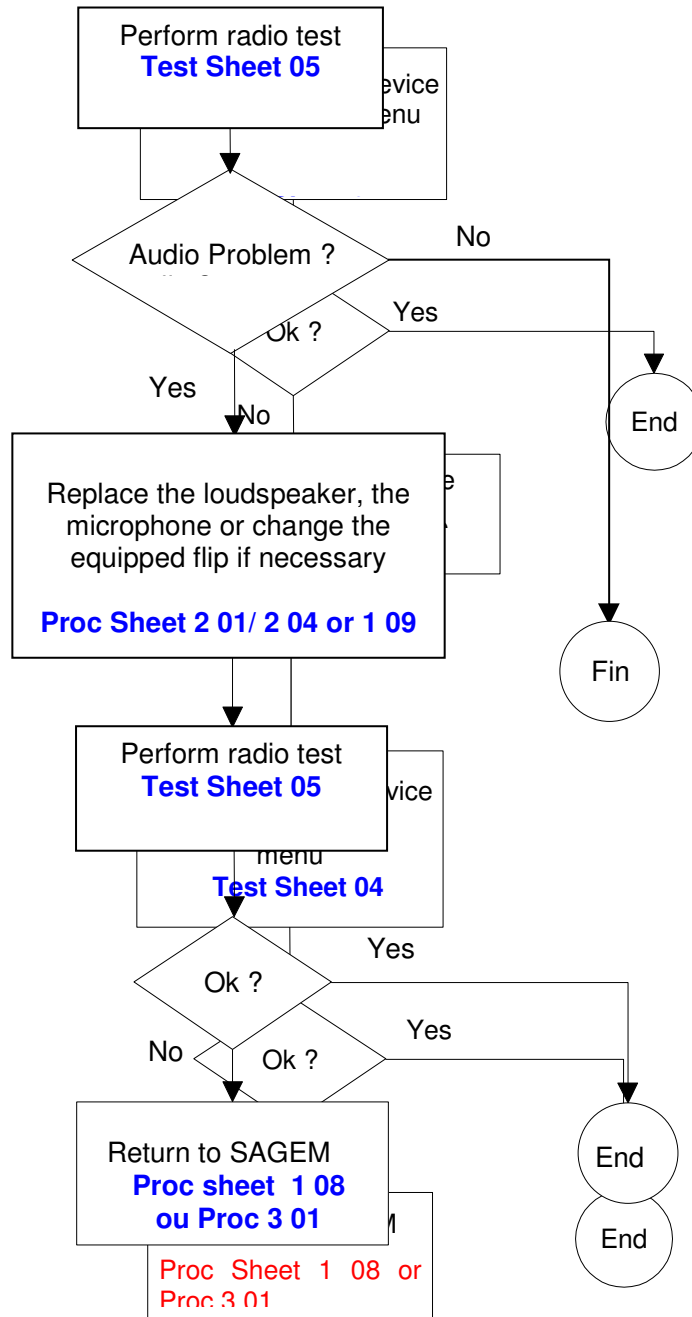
Perform radio test
Test Sheet 05

evice
enu

Audio Problem ?

No

Ok ?

Yes

Yes

No

End

Replace the loudspeaker, the microphone or change the equipped flip if necessary

Proc Sheet 2 01/ 2 04 or 1 09

e

Fin

Perform radio test
Test Sheet 05

vice

menu
Test Sheet 04

Yes

Ok ?

Yes

No

Ok ?

Return to SAGEM
Proc sheet 1 08
ou Proc 3 01

M

End

End

Proc Sheet 1 08 or Proc 3 01